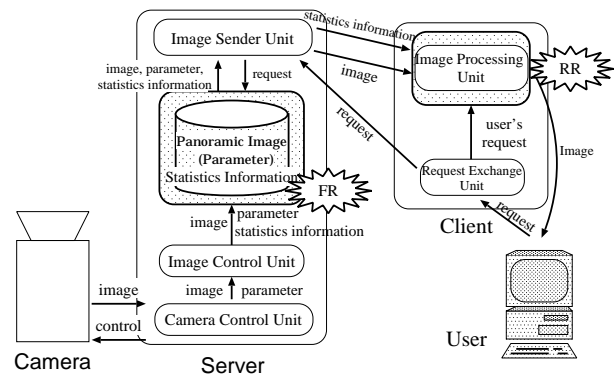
statistics information

Image Sender Unit

image

Image Processing Unit

RR

image, parameter, statistics information

request

request

user's request

Image

Panoramic Image (Parameter) Statistics Information

FR

Request Exchange Unit

image

parameter statistics information

Client

request

Image Control Unit

image

parameter

image

control

Camera Control Unit

Camera

Server

User